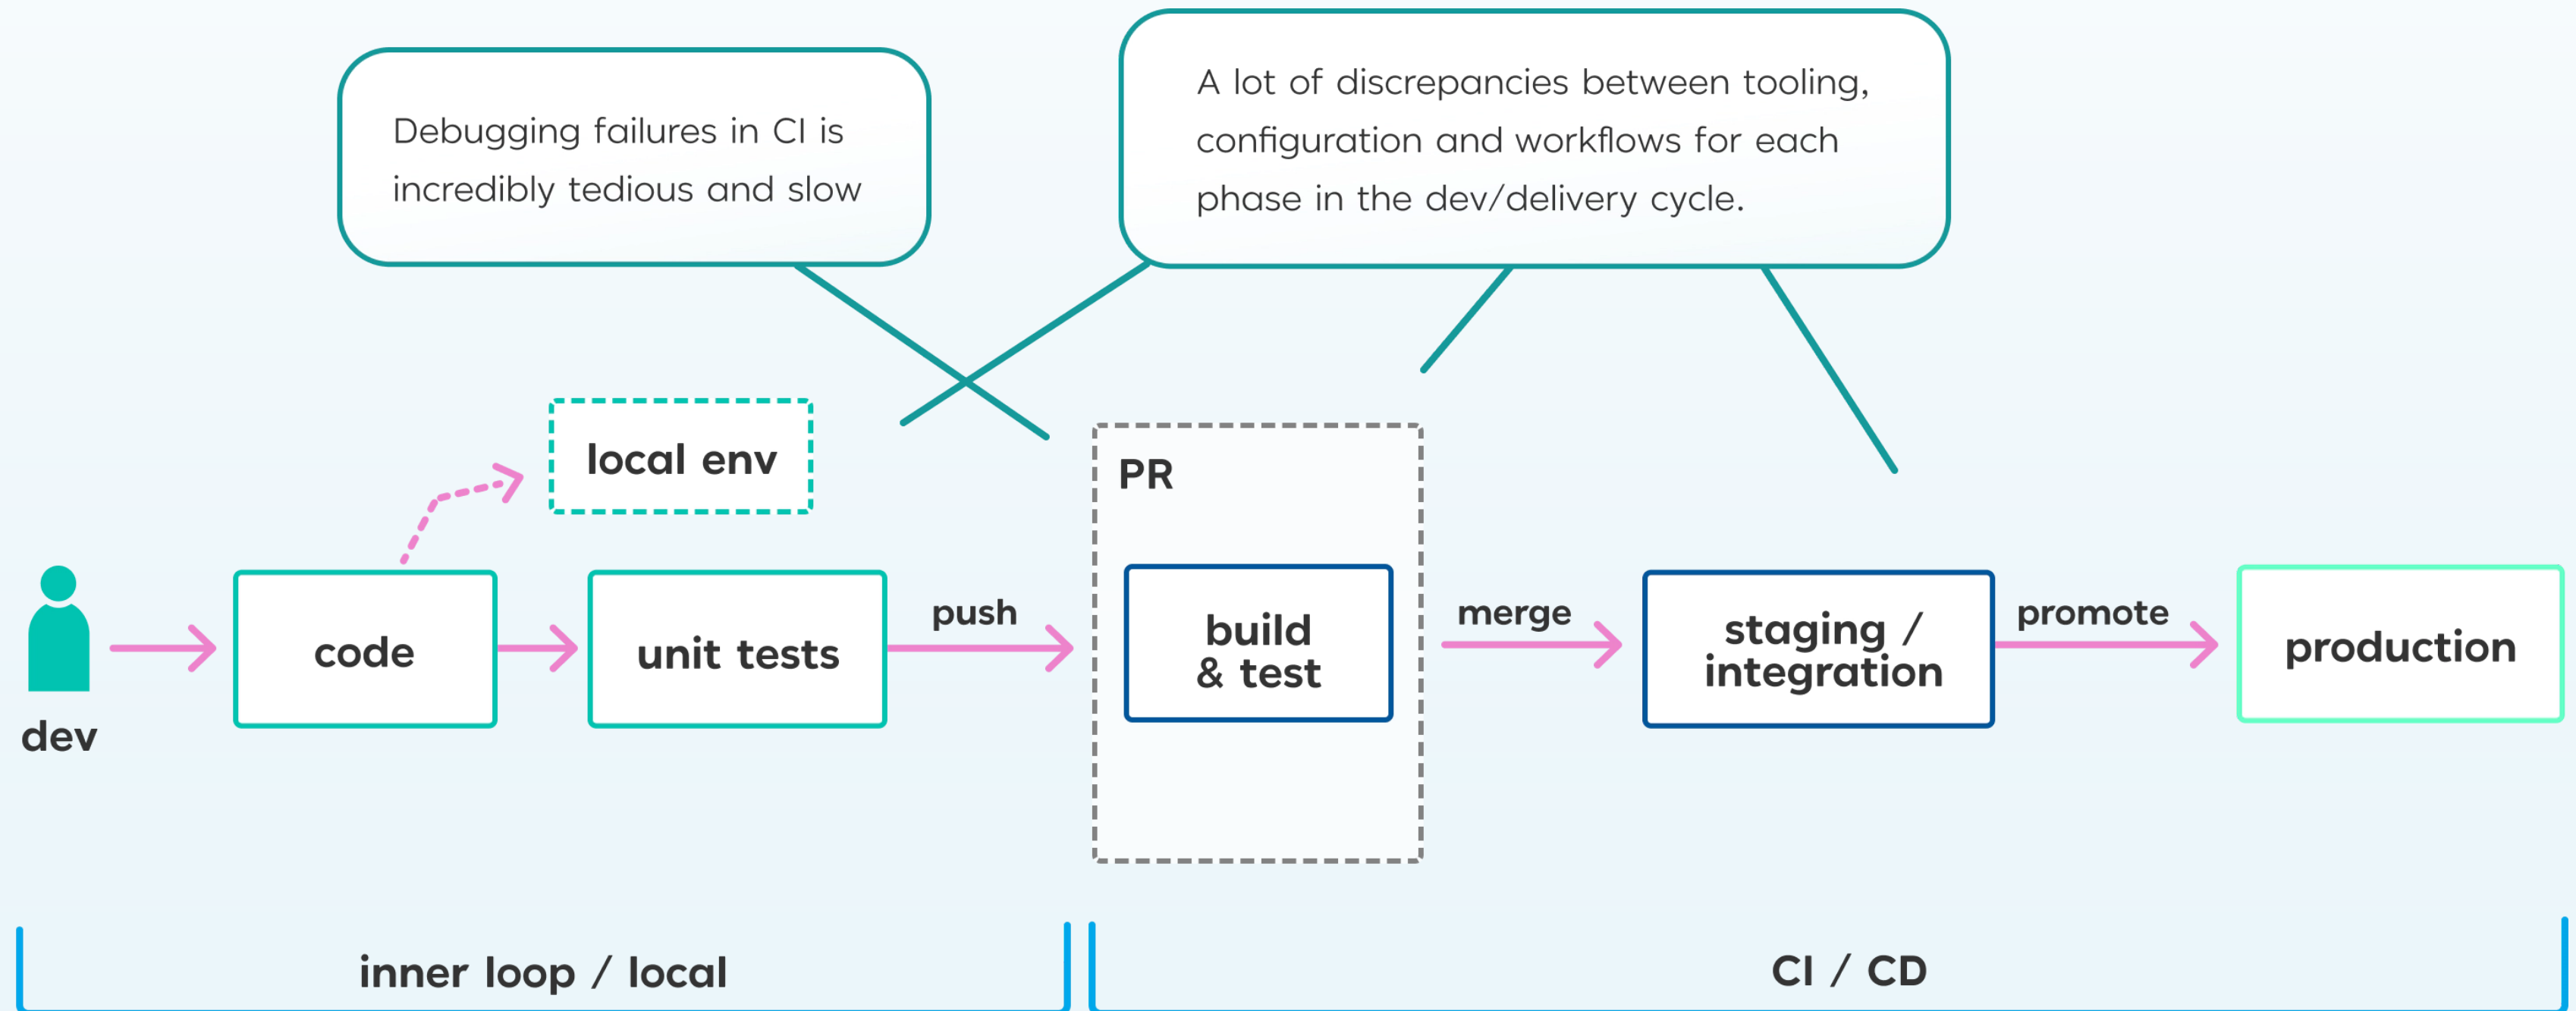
Debugging failures in CI is incredibly tedious and slow

A lot of discrepancies between tooling, configuration and workflows for each phase in the dev/delivery cycle.

local env

PR

dev

code

unit tests

push

build & test

merge

staging / integration

promote

production

inner loop / local

CI / CD